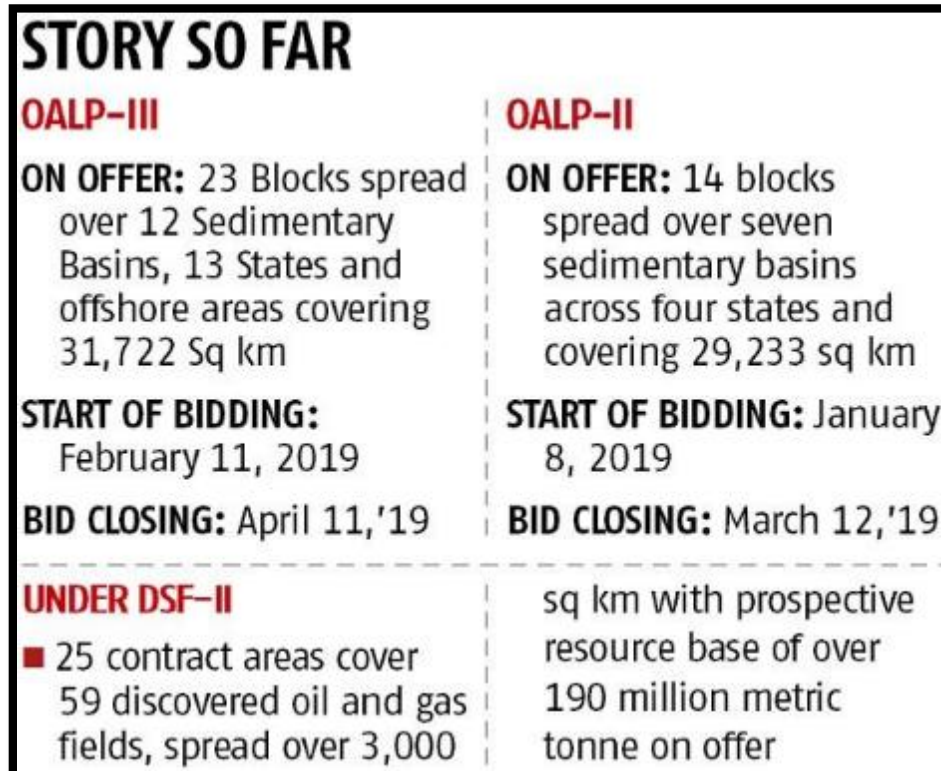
STORY SO FAR

OALP–III

ON OFFER: 23 Blocks spread over 12 Sedimentary Basins, 13 States and offshore areas covering 31,722 Sq km

START OF BIDDING: February 11, 2019

BID CLOSING: April 11,'19

OALP–II

ON OFFER: 14 blocks spread over seven sedimentary basins across four states and covering 29,233 sq km

START OF BIDDING: January 8, 2019

BID CLOSING: March 12,'19

UNDER DSF–II

■ 25 contract areas cover 59 discovered oil and gas fields, spread over 3,000 sq km with prospective resource base of over 190 million metric tonne on offer